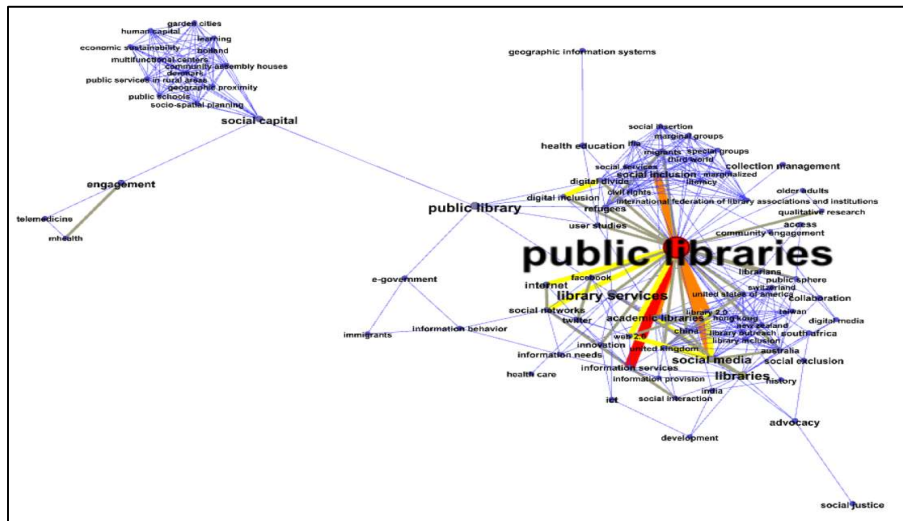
garden cities
human capital
learning
economic sustainability
holland
multifunctional centers
community assembly houses
denmark
public services in rural areas
geographic proximity
public schools
socio-spatial planning
social capital
engagement
telemedicine
mhealth
geographic information systems
social insertion
marginal groups
health education
life
migrants
special groups
third world
social services
marginalized
collection management
social inclusion
digital divide
literacy
civil rights
older adults
digital inclusion
international federation of library associations and institutions
public library
refugees
qualitative research
user studies
access
community engagement
public libraries
e-government
facebook
librarians
internet
public sphere
switzerland
library services
united states of america
collaboration
social networks
academic libraries
library 2.0
taiwan
twitter
hong kong
digital media
immigrants
information behavior
new zealand
china
library outreach
south africa
innovation
library inclusion
web 2.0
australia
information needs
united kingdom
social media
social exclusion
information services
health care
libraries
information provision
history
india
ict
social interaction
advocacy
development
social justice